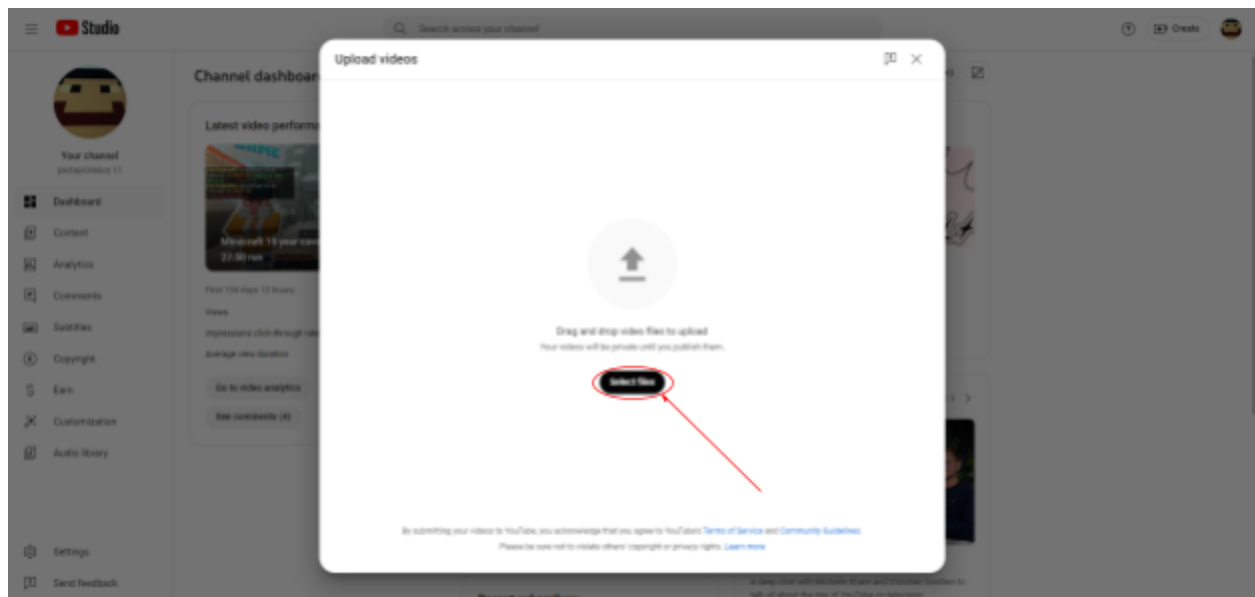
Studio

Search across your channel

Create

Your channel
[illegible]

Dashboard
Content
Analytics
Comments
Subtitles
Copyright
Earn
Customization
Audio library

Settings
Send feedback

Channel dashboar

Latest video perform

Minecraft 15 year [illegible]
27:00 min

First 134 days 13 hours
Views
Impressions click-through rat
Average view duration

Go to video analytics
See comments (4)

Upload videos

Drag and drop video files to upload
Your videos will be private until you publish them.

Select files

By submitting your videos to YouTube, you acknowledge that you agree to YouTube's Terms of Service and Community Guidelines.
Please be sure not to violate others' copyright or privacy rights. Learn more

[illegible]